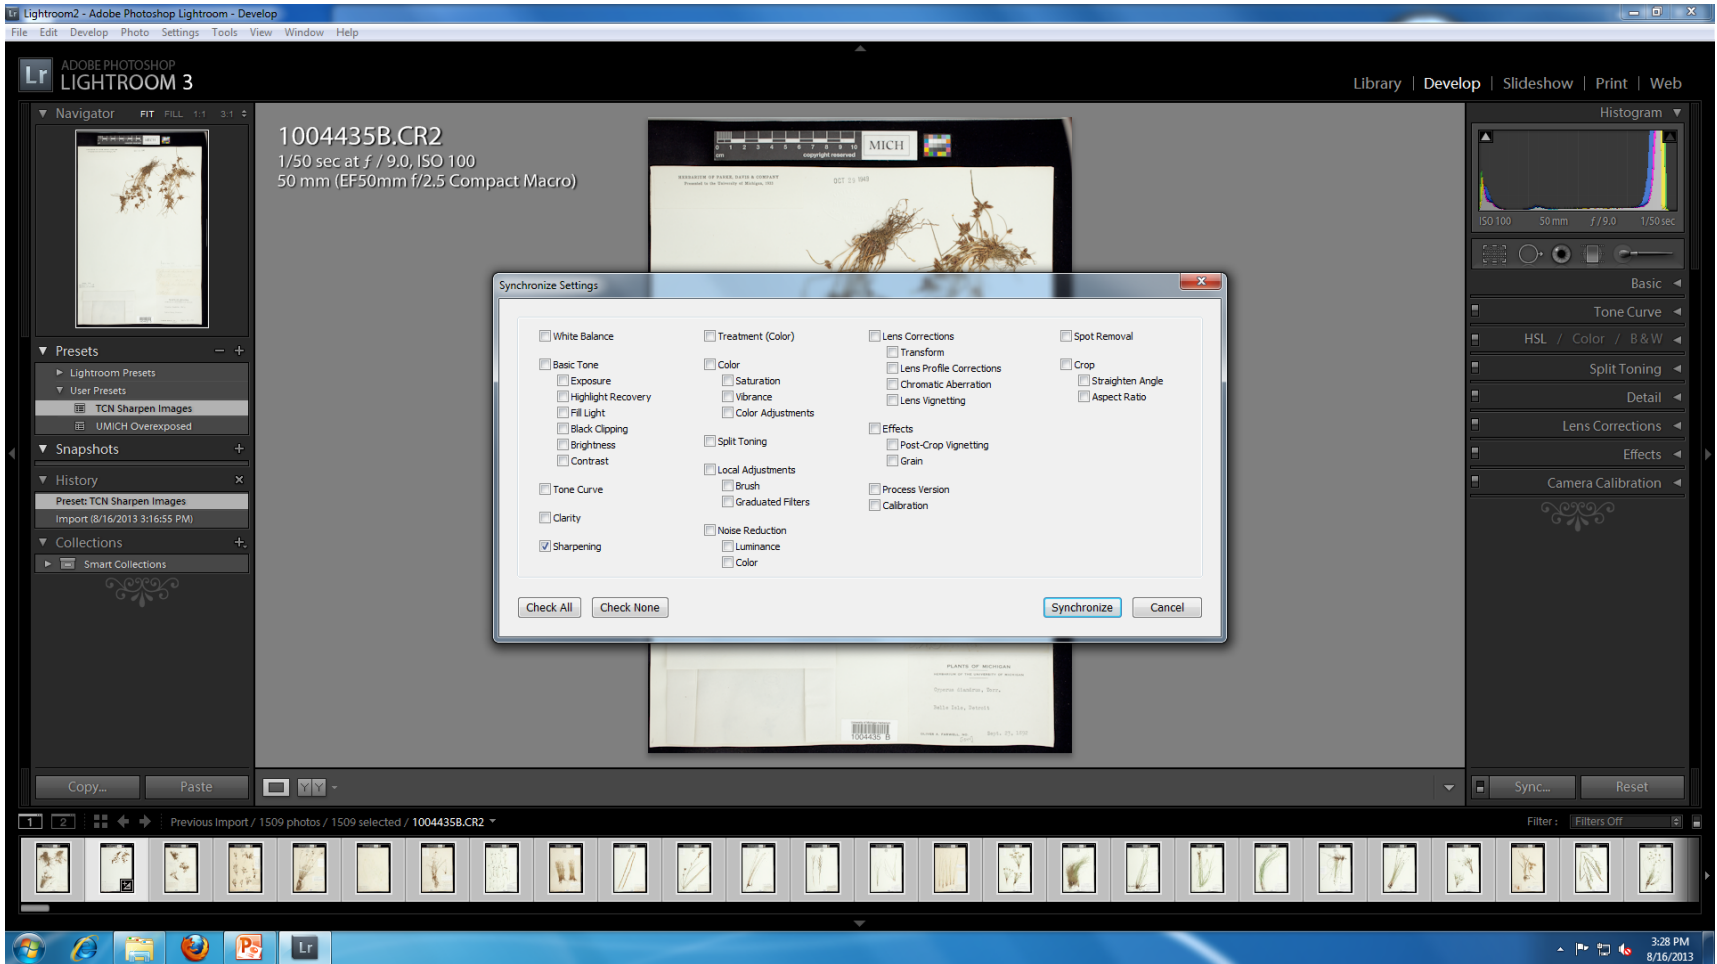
Lightroom2 - Adobe Photoshop Lightroom - Develop

File Edit Develop Photo Settings Tools View Window Help

Lr ADOBE PHOTOSHOP LIGHTROOM 3

Library | Develop | Slideshow | Print | Web

Navigator FIT FILL 1:1 3:1

1004435B.CR2
1/50 sec at ƒ / 9.0, ISO 100
50 mm (EF50mm f/2.5 Compact Macro)

MICH

Histogram

ISO 100 50 mm ƒ / 9.0 1/50 sec

Basic
Tone Curve
HSL / Color / B & W
Split Toning
Detail
Lens Corrections
Effects
Camera Calibration

Presets
Lightroom Presets
User Presets
TCN Sharpen Images
UMICH Overexposed

Snapshots

History
Preset: TCN Sharpen Images
Import (8/16/2013 3:16:55 PM)

Collections
Smart Collections

Synchronize Settings

White Balance
Basic Tone
Exposure
Highlight Recovery
Fill Light
Black Clipping
Brightness
Contrast
Tone Curve
Clarity
Sharpening

Treatment (Color)
Color
Saturation
Vibrance
Color Adjustments
Split Toning
Local Adjustments
Brush
Graduated Filters
Noise Reduction
Luminance
Color

Lens Corrections
Transform
Lens Profile Corrections
Chromatic Aberration
Lens Vignetting
Effects
Post-Crop Vignetting
Grain
Process Version
Calibration

Spot Removal
Crop
Straighten Angle
Aspect Ratio

Check All Check None Synchronize Cancel

Copy... Paste

Sync... Reset

1 2 Previous Import / 1509 photos / 1509 selected / 1004435B.CR2

Filter: Filters Off

3:28 PM
8/16/2013